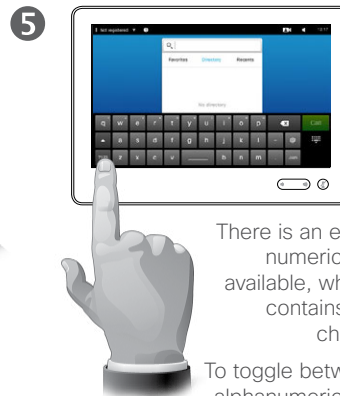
5

Not registered

Favorites Directory Recents

No directory

q w e r t y u i o p

a s d f g h j k l

z x c v b n m

Call

There is an e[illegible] numeric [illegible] available, wh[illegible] contains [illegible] ch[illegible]

To toggle betw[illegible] alphanumeric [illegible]